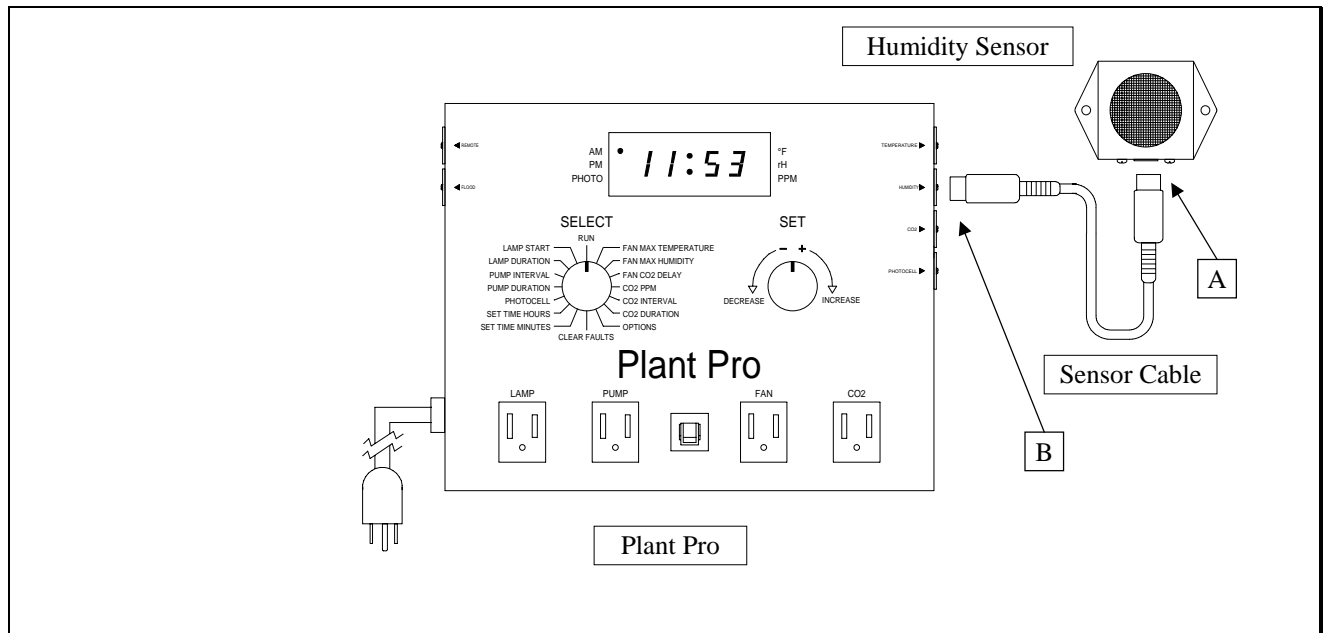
Humidity Sensor

REMOTE

FLOOD

AM
PM
PHOTO

11:53

°F
rH
PPM

TEMPERATURE

HUMIDITY

CO2

PHOTOCELL

SELECT

RUN
LAMP START
LAMP DURATION
PUMP INTERVAL
PUMP DURATION
PHOTOCELL
SET TIME HOURS
SET TIME MINUTES
CLEAR FAULTS
FAN MAX TEMPERATURE
FAN MAX HUMIDITY
FAN CO2 DELAY
CO2 PPM
CO2 INTERVAL
CO2 DURATION
OPTIONS

SET
– +
DECREASE
INCREASE

Plant Pro

LAMP
PUMP
FAN
CO2

A

Sensor Cable

B

Plant Pro